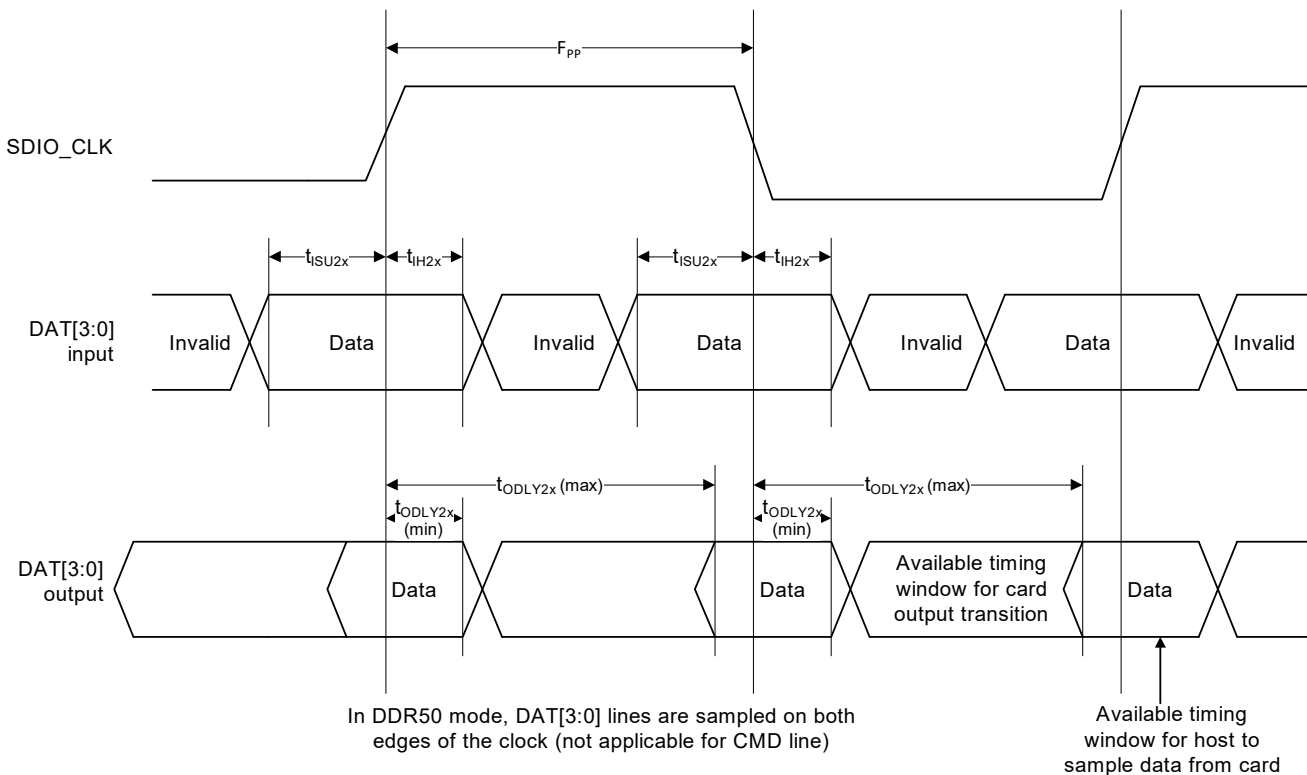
$F_{PP}$

SDIO_CLK

$t_{ISU2x}$ $t_{IH2x}$ $t_{ISU2x}$ $t_{IH2x}$

DAT[3:0] input

Invalid Data Invalid Data Invalid Data Invalid

$t_{ODLY2x}$ (max) $t_{ODLY2x}$ (max)

$t_{ODLY2x}$ (min) $t_{ODLY2x}$ (min)

DAT[3:0] output

Data Data Available timing window for card output transition Data

In DDR50 mode, DAT[3:0] lines are sampled on both edges of the clock (not applicable for CMD line)

Available timing window for host to sample data from card